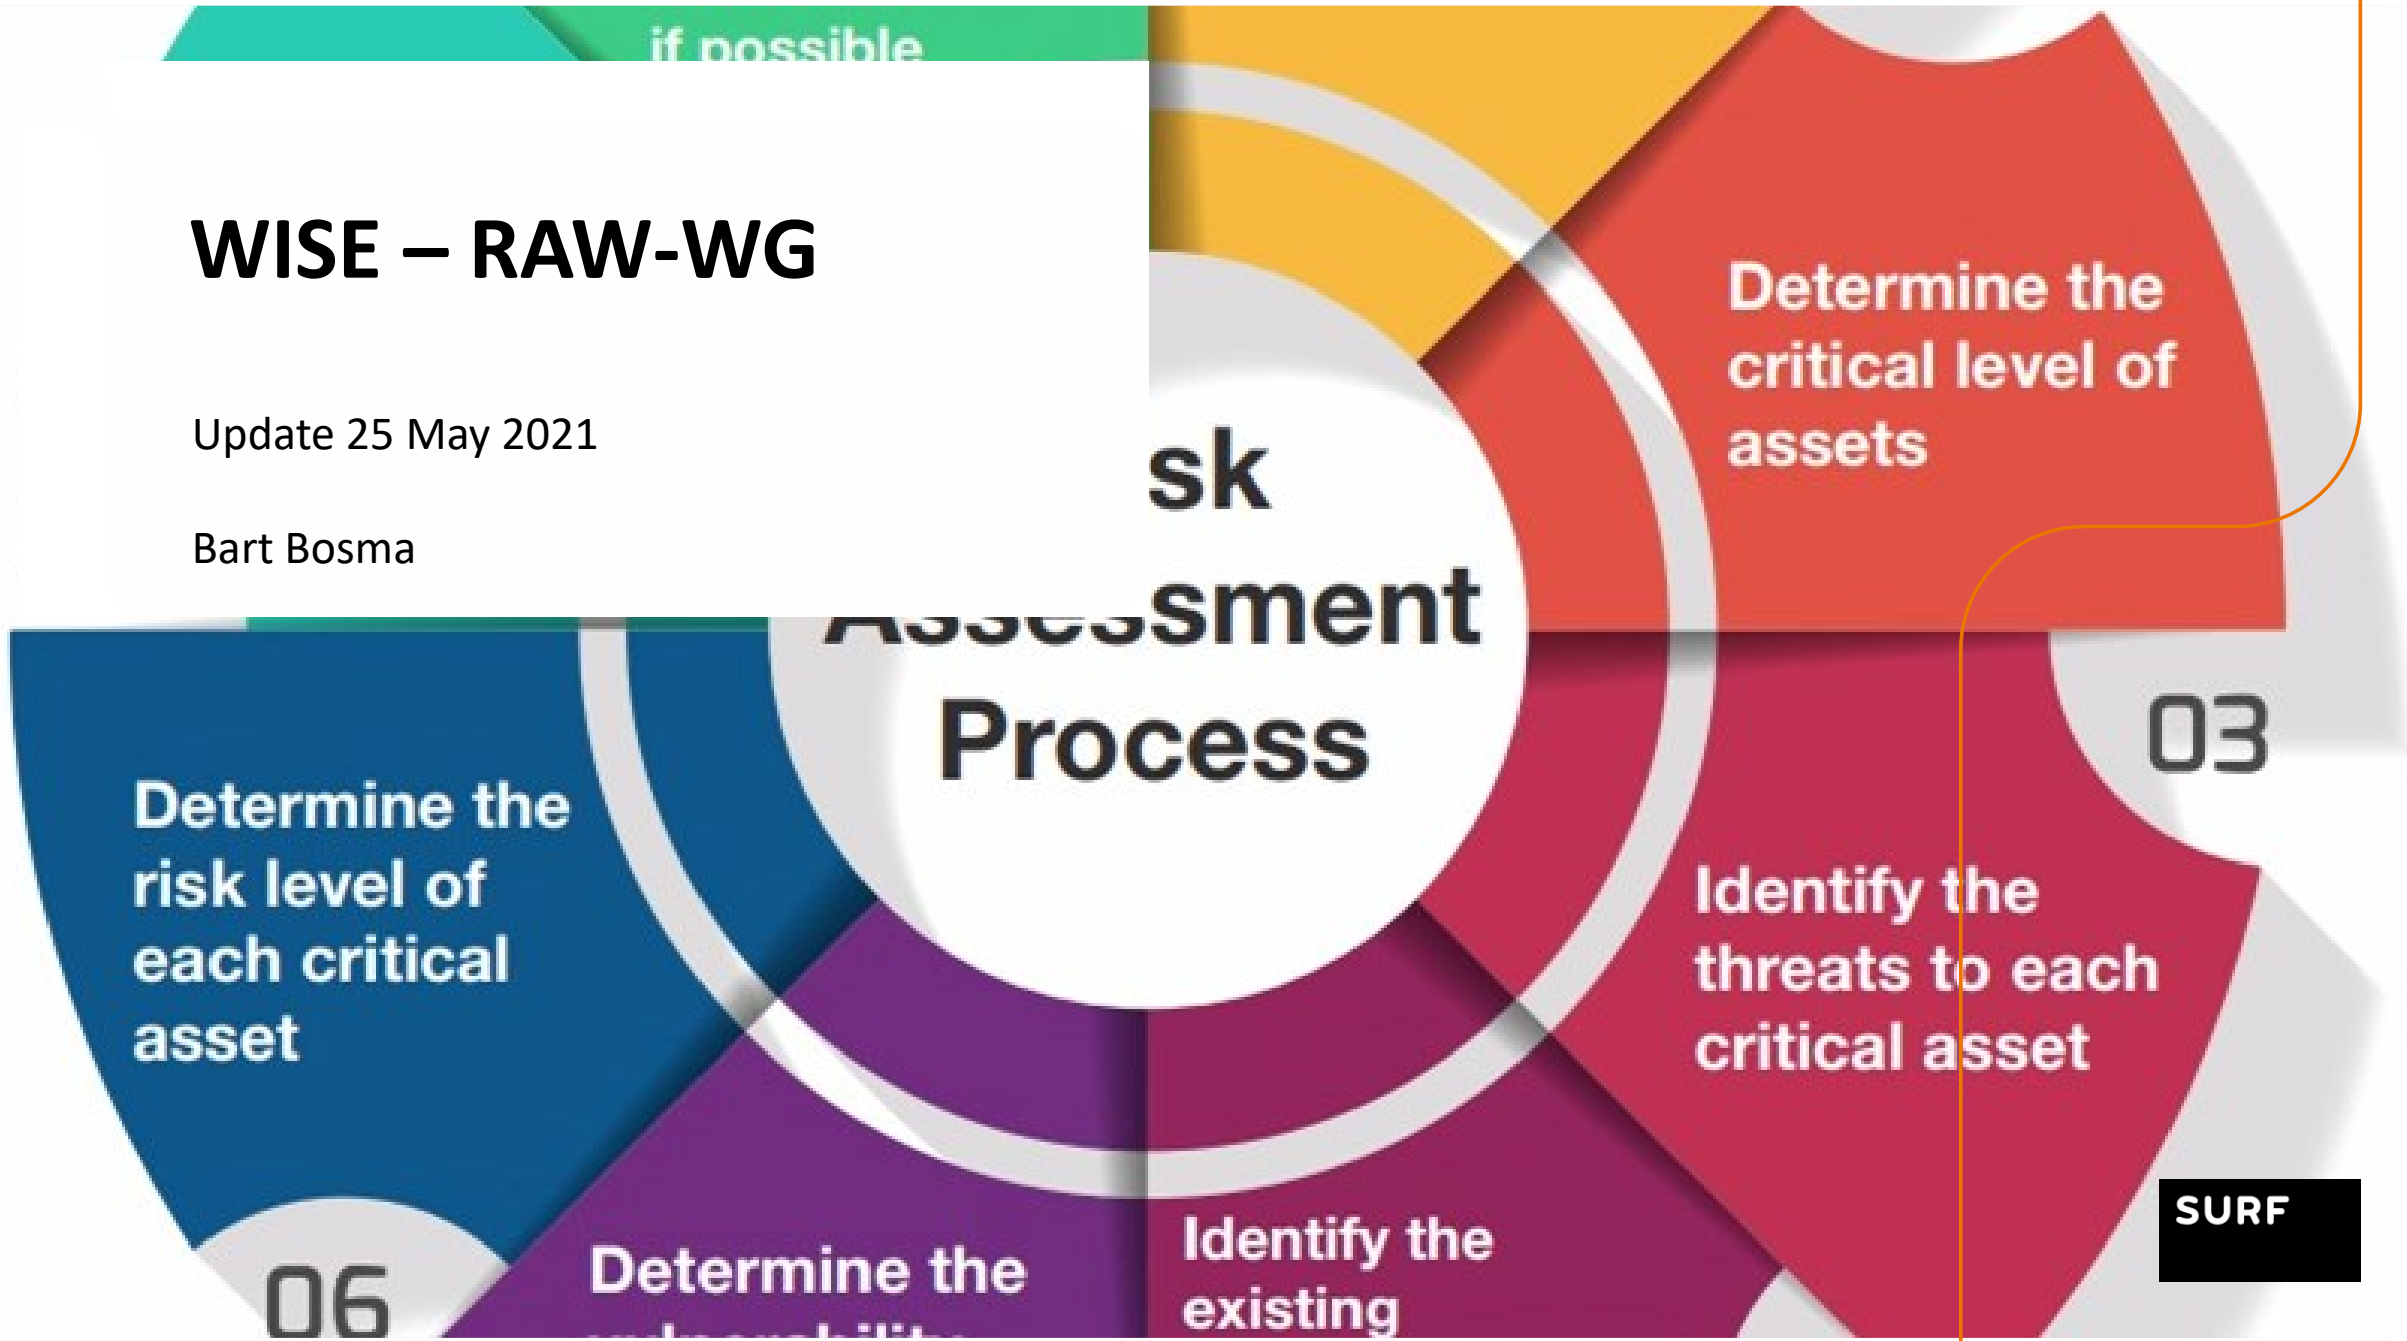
if possible

WISE – RAW-WG

Update 25 May 2021

Bart Bosma

sk

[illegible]ssment

Process

Determine the critical level of assets

03

Identify the threats to each critical asset

Determine the risk level of each critical asset

06

Determine the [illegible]

Identify the existing

SURF